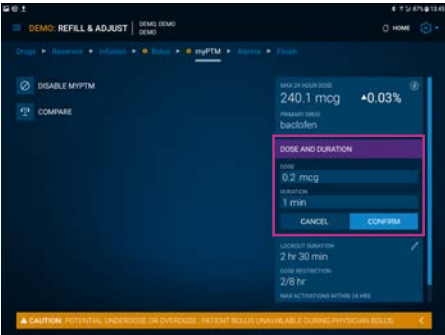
DEMO: REFILL & ADJUST DEMO, DEMO DEMO

HOME

Drugs ▸ Reservoir ▸ Infusion ▸ Bolus ▸ myPTM ▸ Alarms ▸ Finish

DISABLE MYPTM

COMPARE

MAX 24 HOUR DOSE
240.1 mcg ▲0.03%

PRIMARY DRUG
baclofen

DOSE AND DURATION

DOSE
0.2 mcg

DURATION
1 min

CANCEL

CONFIRM

LOCKOUT DURATION
2 hr 30 min

DOSE RESTRICTION
2/8 hr

MAX ACTIVATIONS WITHIN 24 HRS

▲ CAUTION: POTENTIAL UNDERDOSE OR OVERDOSE. PATIENT BOLUS UNAVAILABLE DURING PHYSICIAN BOLUS.